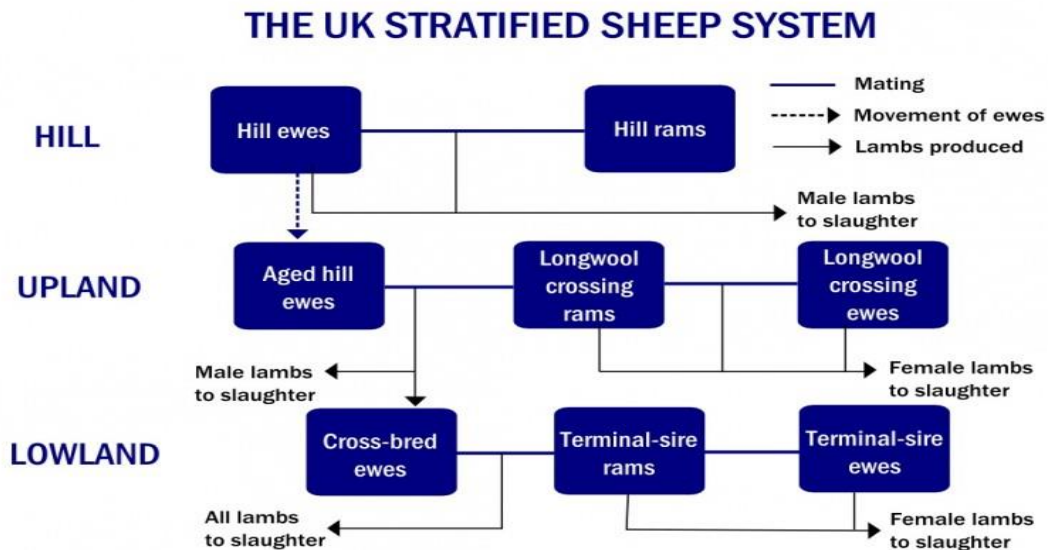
THE UK STRATIFIED SHEEP SYSTEM

Mating
Movement of ewes
Lambs produced

HILL

Hill ewes

Hill rams

Male lambs to slaughter

UPLAND

Aged hill ewes

Longwool crossing rams

Longwool crossing ewes

Male lambs to slaughter

Female lambs to slaughter

LOWLAND

Cross-bred ewes

Terminal-sire rams

Terminal-sire ewes

All lambs to slaughter

Female lambs to slaughter